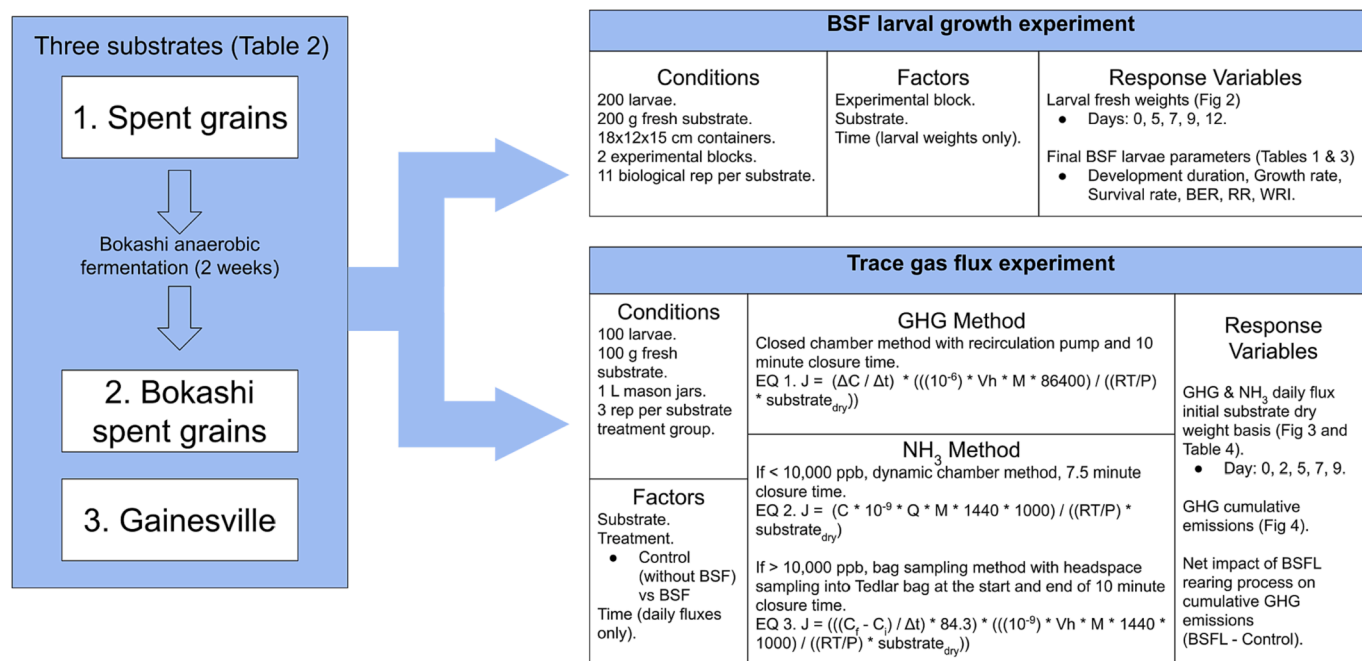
Three substrates (Table 2)

1. Spent grains

Bokashi anaerobic fermentation (2 weeks)

2. Bokashi spent grains

3. Gainesville

BSF larval growth experiment

| Conditions | Factors | Response Variables |
|---|---|---|
| 200 larvae. 200 g fresh substrate. 18x12x15 cm containers. 2 experimental blocks. 11 biological rep per substrate. | Experimental block. Substrate. Time (larval weights only). | Larval fresh weights (Fig 2) ● Days: 0, 5, 7, 9, 12. Final BSF larvae parameters (Tables 1 & 3) ● Development duration, Growth rate, Survival rate, BER, RR, WRI. |

Trace gas flux experiment

Conditions
100 larvae.
100 g fresh substrate.
1 L mason jars.
3 rep per substrate treatment group.

Factors
Substrate.
Treatment.
● Control (without BSF) vs BSF
Time (daily fluxes only).

GHG Method
Closed chamber method with recirculation pump and 10 minute closure time.
EQ 1. J = $(\Delta C / \Delta t)$ * $(((10^{-6})$ * Vh * M * 86400) / ((RT/P) * substrate$_{dry}$))

NH$_3$ Method
If < 10,000 ppb, dynamic chamber method, 7.5 minute closure time.
EQ 2. J = (C * $10^{-9}$ * Q * M * 1440 * 1000) / ((RT/P) * substrate$_{dry}$)

If > 10,000 ppb, bag sampling method with headspace sampling into Tedlar bag at the start and end of 10 minute closure time.
EQ 3. J = $(((C_f - C_i) / \Delta t)$ * 84.3) * $(((10^{-9})$ * Vh * M * 1440 * 1000) / ((RT/P) * substrate$_{dry}$))

Response Variables
GHG & NH$_3$ daily flux initial substrate dry weight basis (Fig 3 and Table 4).
● Day: 0, 2, 5, 7, 9.

GHG cumulative emissions (Fig 4).

Net impact of BSFL rearing process on cumulative GHG emissions (BSFL - Control).